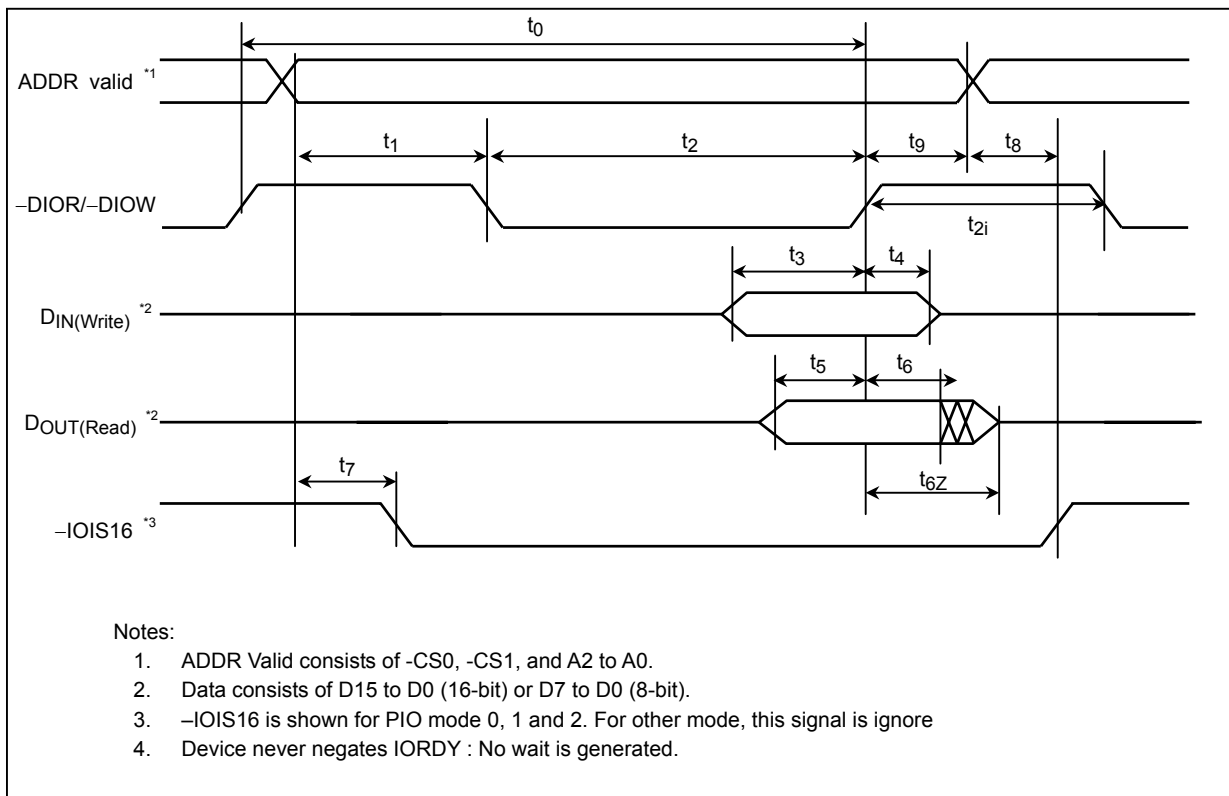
$t_0$

ADDR valid $^{*1}$

$t_1$

$t_2$

$t_9$

$t_8$

–DIOR/–DIOW

$t_{2i}$

$t_3$

$t_4$

$D_{IN(Write)}$ $^{*2}$

$t_5$

$t_6$

$D_{OUT(Read)}$ $^{*2}$

$t_7$

$t_{6Z}$

–IOIS16 $^{*3}$

Notes:
1. ADDR Valid consists of -CS0, -CS1, and A2 to A0.
2. Data consists of D15 to D0 (16-bit) or D7 to D0 (8-bit).
3. –IOIS16 is shown for PIO mode 0, 1 and 2. For other mode, this signal is ignore
4. Device never negates IORDY : No wait is generated.